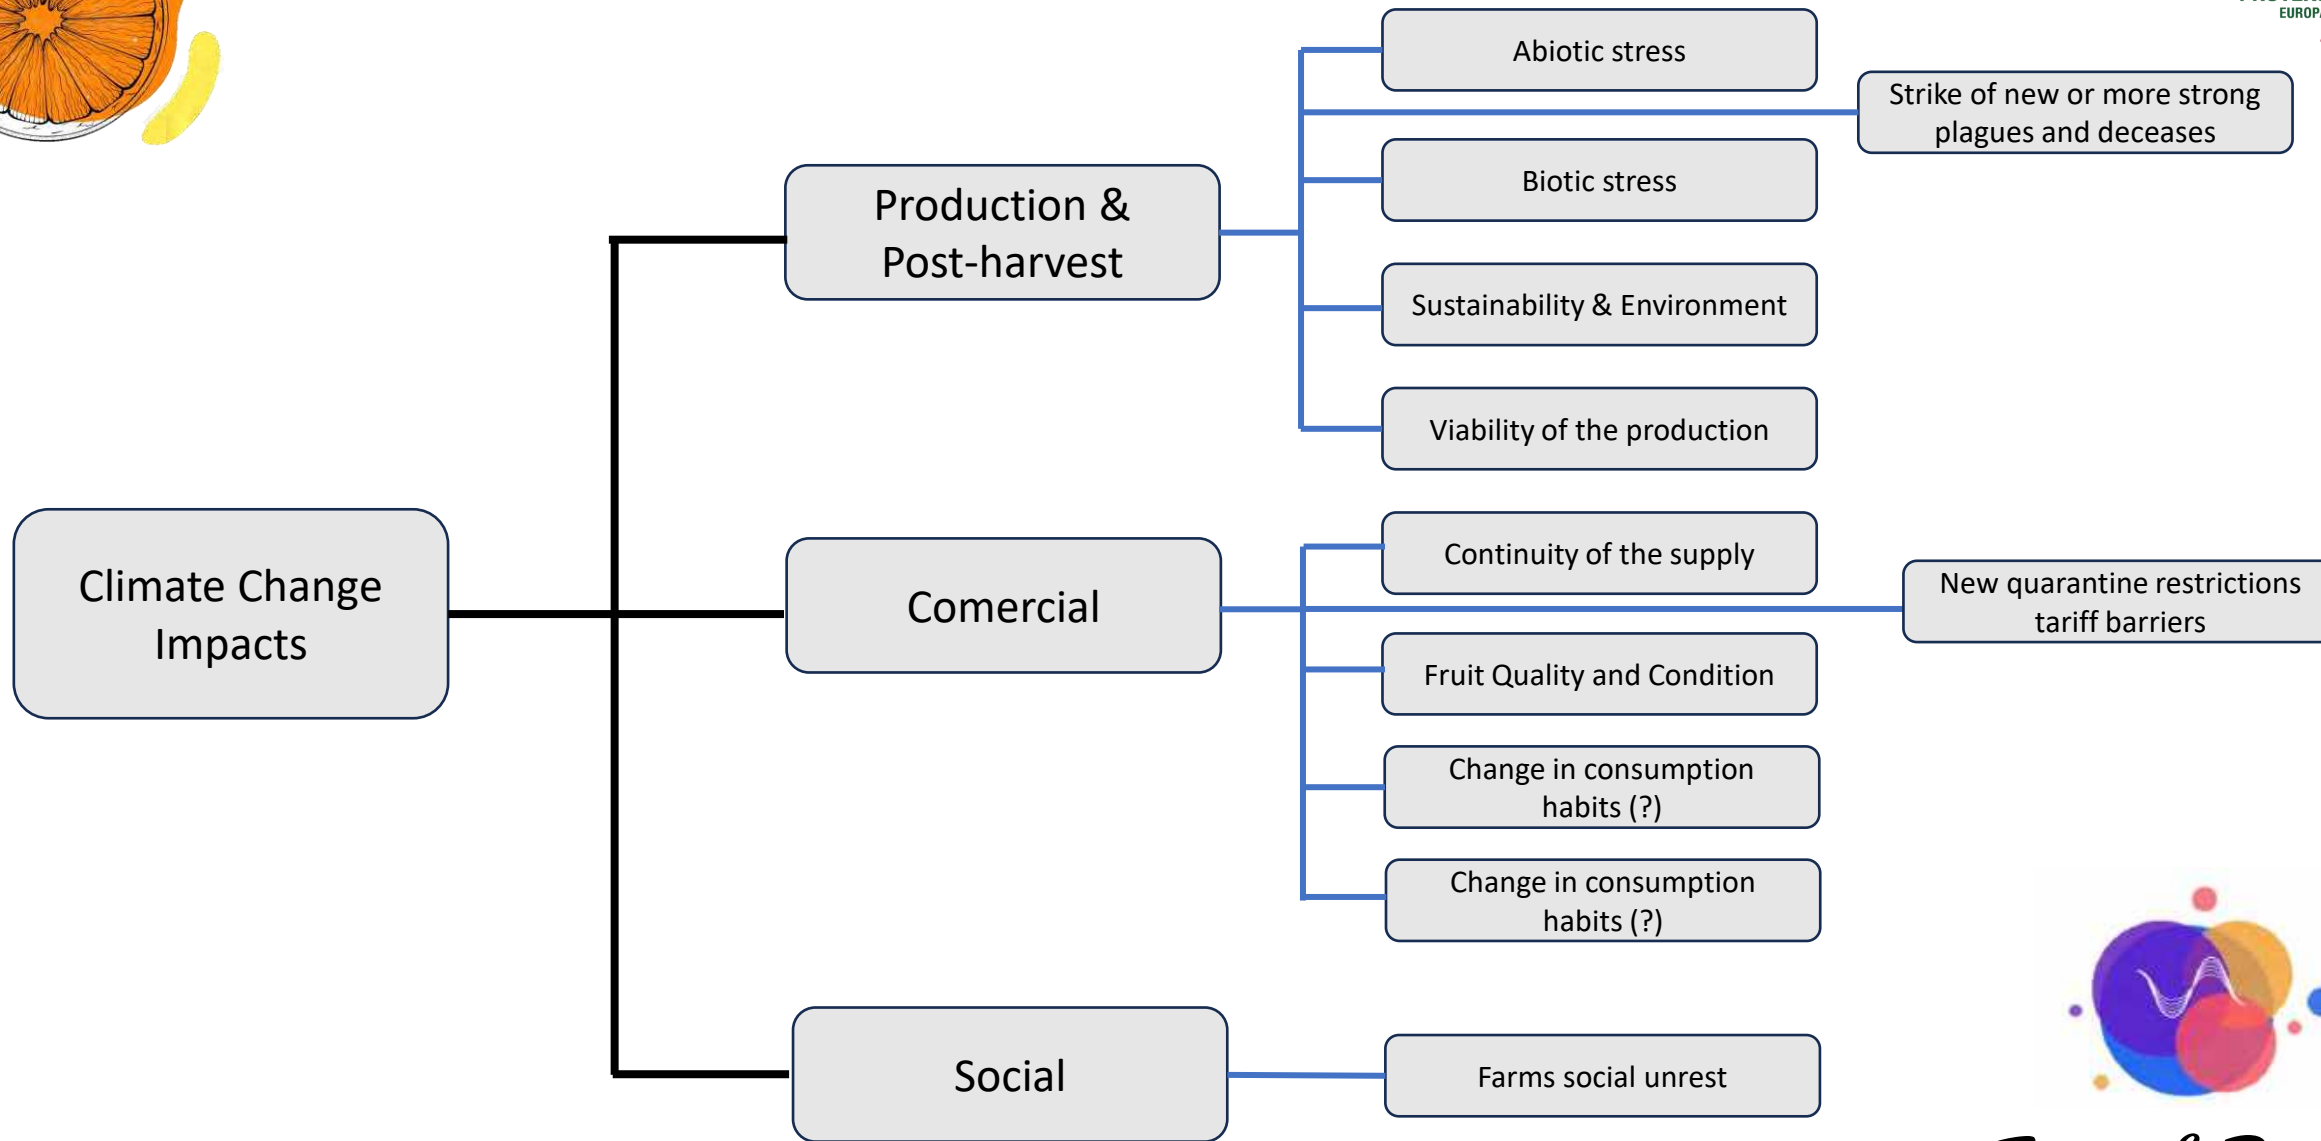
EUROP

Climate Change Impacts

Production & Post-harvest

Abiotic stress

Strike of new or more strong plagues and deceases

Biotic stress

Sustainability & Environment

Viability of the production

Comercial

Continuity of the supply

New quarantine restrictions tariff barriers

Fruit Quality and Condition

Change in consumption habits (?)

Change in consumption habits (?)

Social

Farms social unrest